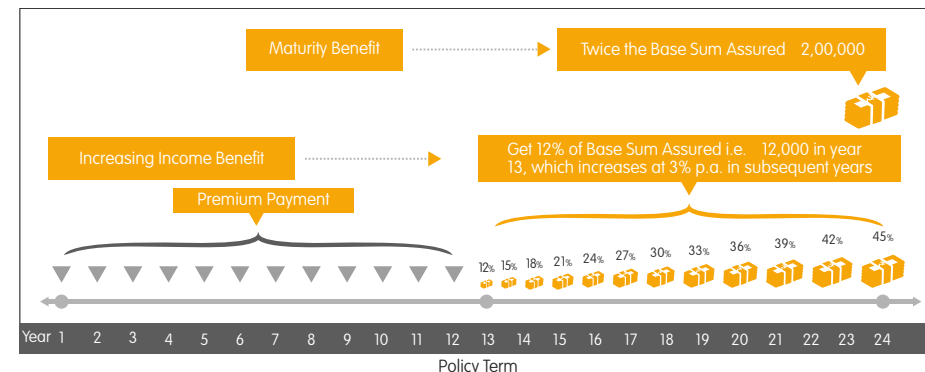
Maturity Benefit

Twice the Base Sum Assured 2,00,000

Increasing Income Benefit

Get 12% of Base Sum Assured i.e. 12,000 in year 13, which increases at 3% p.a. in subsequent years

Premium Payment

12% 15% 18% 21% 24% 27% 30% 33% 36% 39% 42% 45%

| Year | 1 | 2 | 3 | 4 | 5 | 6 | 7 | 8 | 9 | 10 | 11 | 12 | 13 | 14 | 15 | 16 | 17 | 18 | 19 | 20 | 21 | 22 | 23 | 24 |
|---|---|---|---|---|---|---|---|---|---|---|---|---|---|---|---|---|---|---|---|---|---|---|---|---|

Policy Term